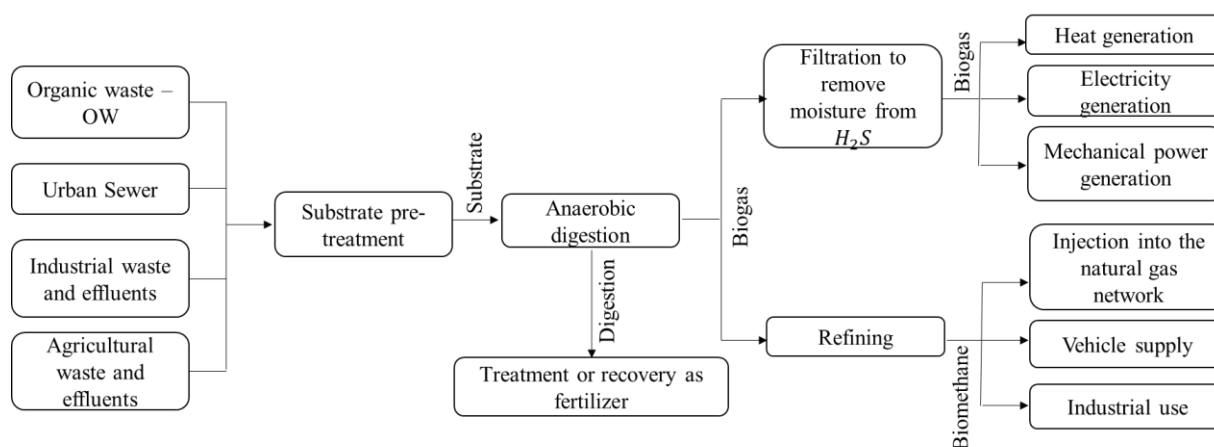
Organic waste – OW

Urban Sewer

Industrial waste and effluents

Agricultural waste and effluents

Substrate pre-treatment

Substrate

Anaerobic digestion

Digestion

Treatment or recovery as fertilizer

Biogas

Filtration to remove moisture from $H_2S$

Biogas

Heat generation

Electricity generation

Mechanical power generation

Refining

Biomethane

Injection into the natural gas network

Vehicle supply

Industrial use